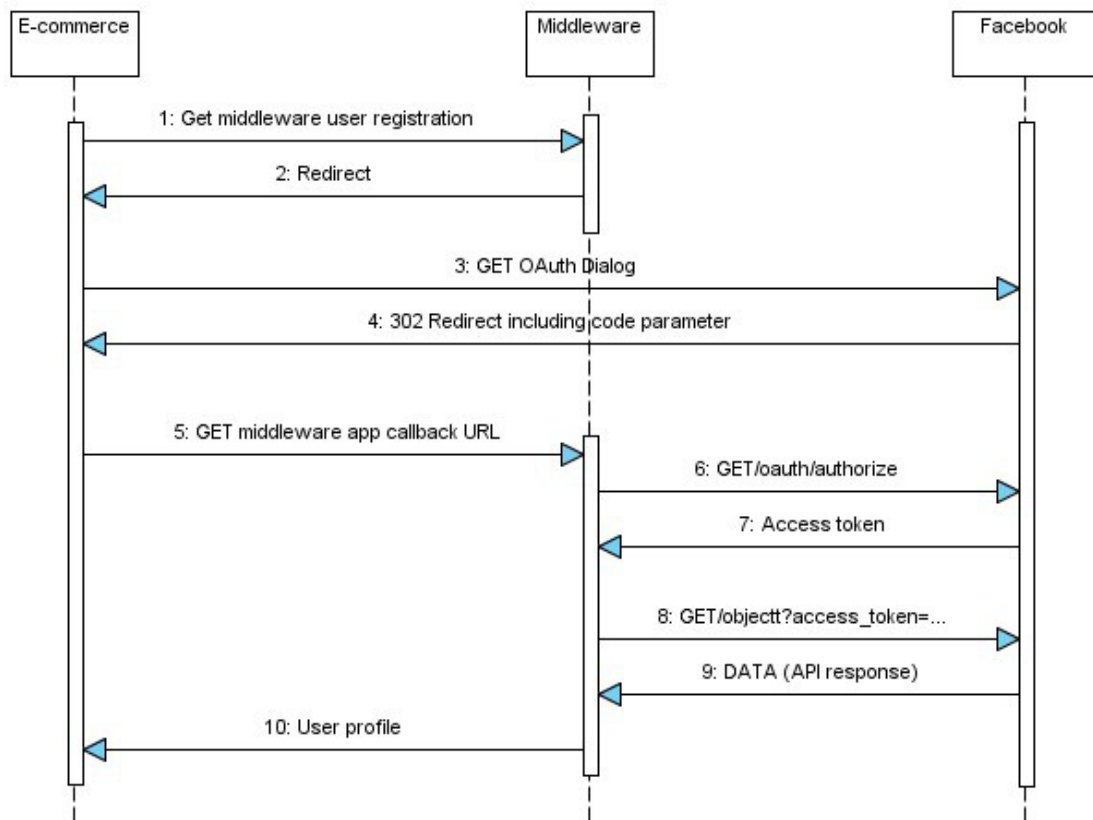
E-commerce

Middleware

Facebook

1: Get middleware user registration

2: Redirect

3: GET OAuth Dialog

4: 302 Redirect including code parameter

5: GET middleware app callback URL

6: GET/oauth/authorize

7: Access token

8: GET/objectt?access_token=...

9: DATA (API response)

10: User profile